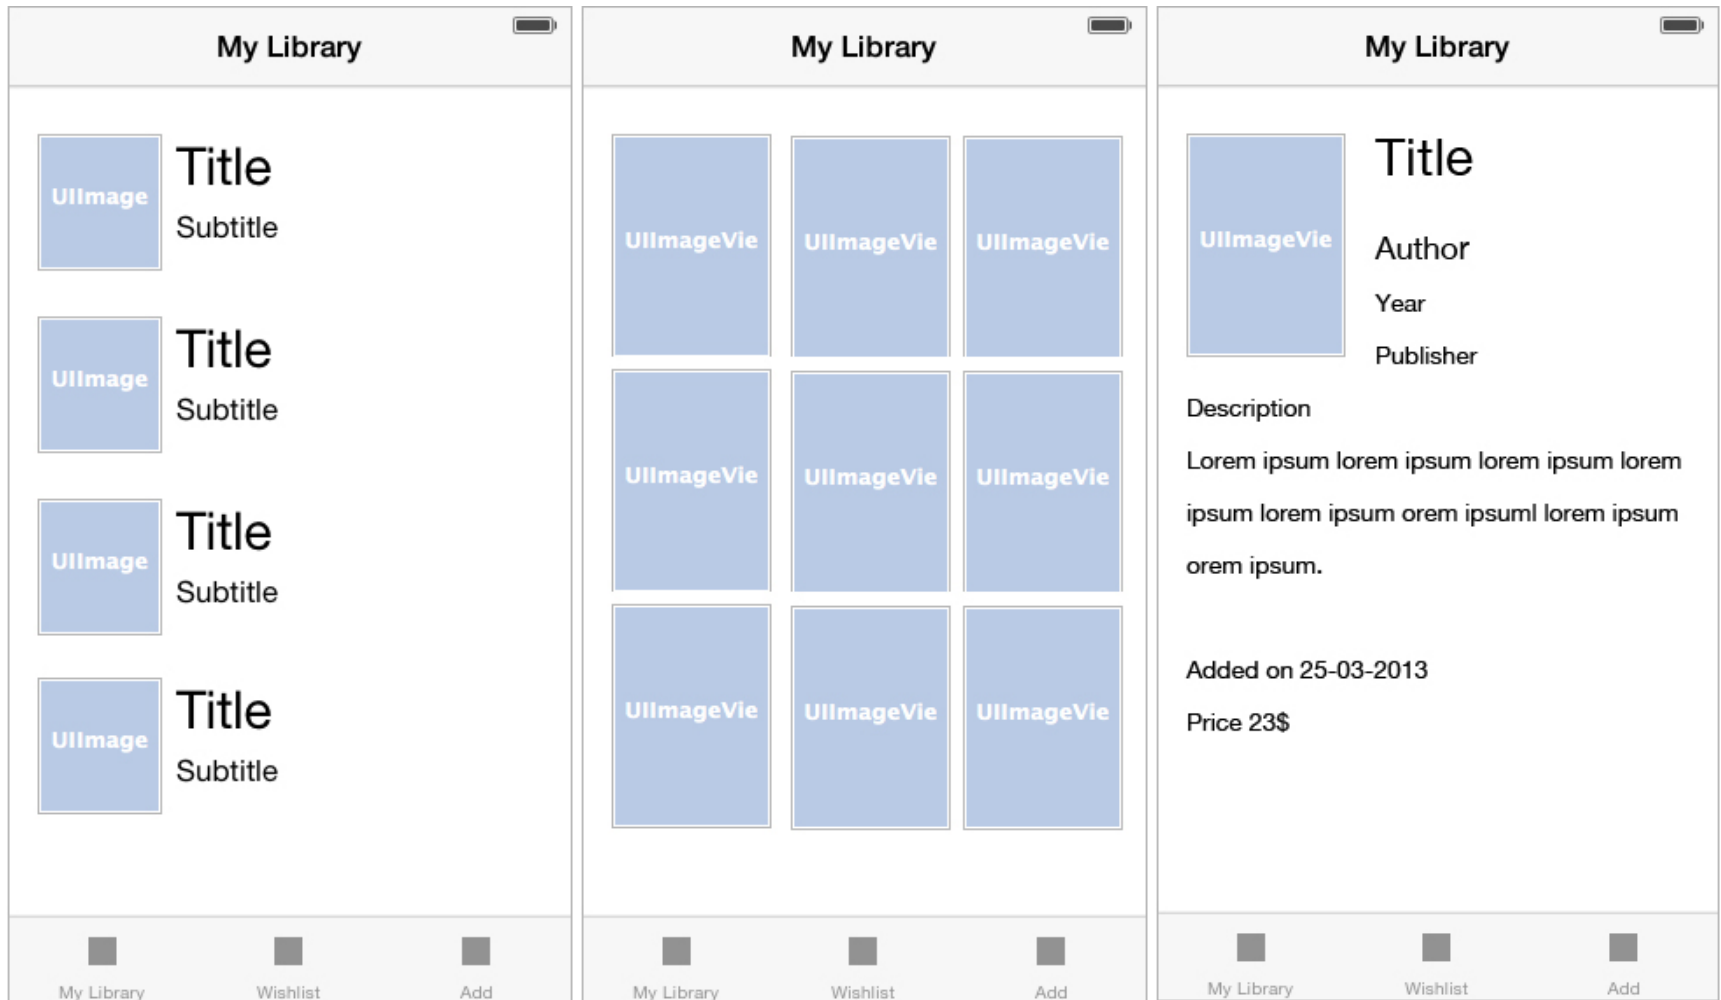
My Library

UIImage
Title
Subtitle

UIImage
Title
Subtitle

UIImage
Title
Subtitle

UIImage
Title
Subtitle

My Library Wishlist Add

My Library

UIImageVie UIImageVie UIImageVie
UIImageVie UIImageVie UIImageVie
UIImageVie UIImageVie UIImageVie

My Library Wishlist Add

My Library

UIImageVie
Title
Author
Year
Publisher

Description

Lorem ipsum lorem ipsum lorem ipsum lorem ipsum lorem ipsum orem ipsuml lorem ipsum orem ipsum.

Added on 25-03-2013

Price 23$

My Library Wishlist Add